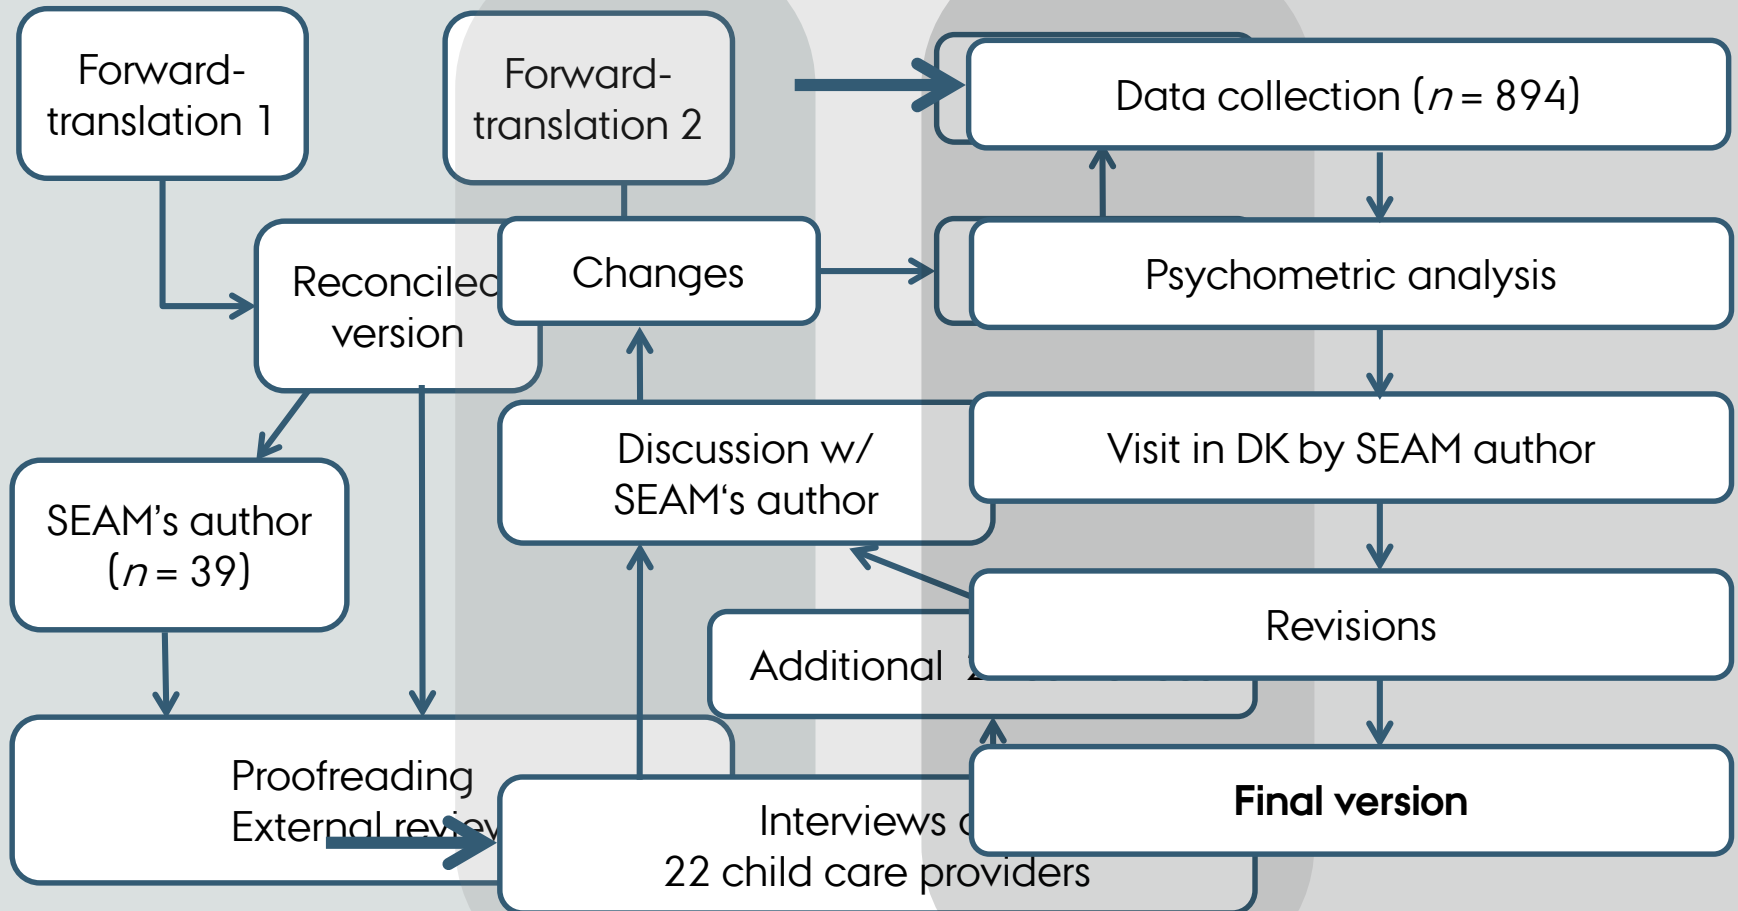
Forward-translation 1

Forward-translation 2

Data collection ($n$ = 894)

Reconciled version

Changes

Psychometric analysis

Discussion w/ SEAM's author

Visit in DK by SEAM author

SEAM's author ($n$ = 39)

Revisions

Additional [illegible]

Proofreading External rev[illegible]

Interviews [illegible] 22 child care providers

Final version